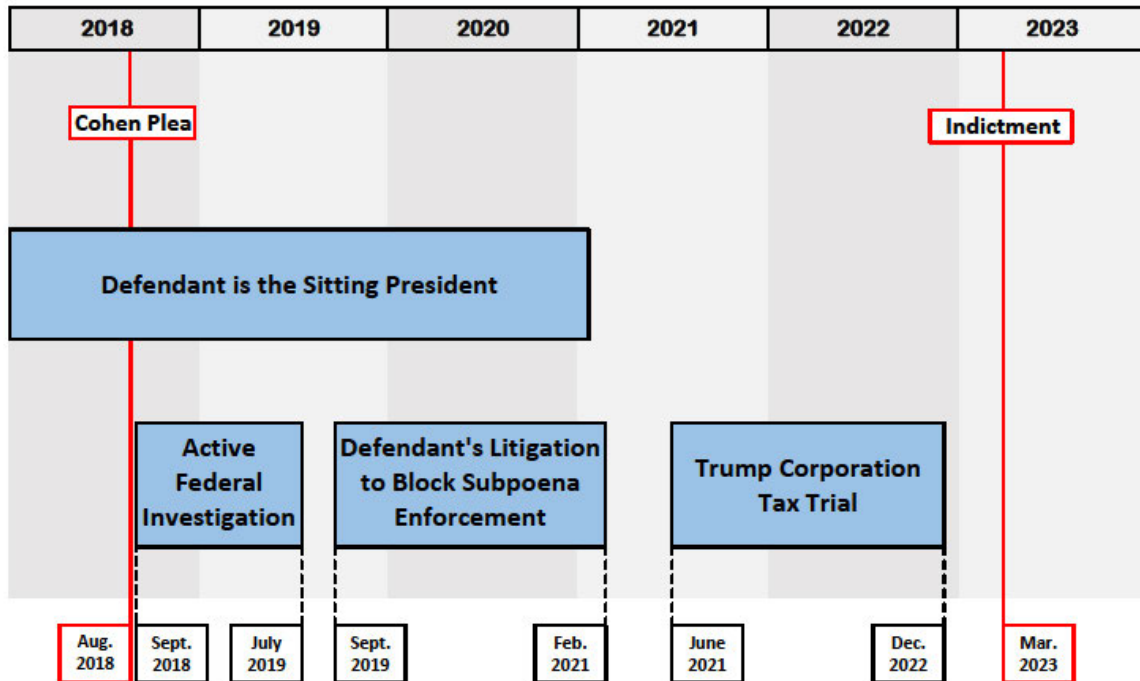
| 2018 | 2019 | 2020 | 2021 | 2022 | 2023 |
|---|---|---|---|---|---|

Cohen Plea

Indictment

Defendant is the Sitting President

Active Federal Investigation

Defendant's Litigation to Block Subpoena Enforcement

Trump Corporation Tax Trial

Aug. 2018

Sept. 2018

July 2019

Sept. 2019

Feb. 2021

June 2021

Dec. 2022

Mar. 2023